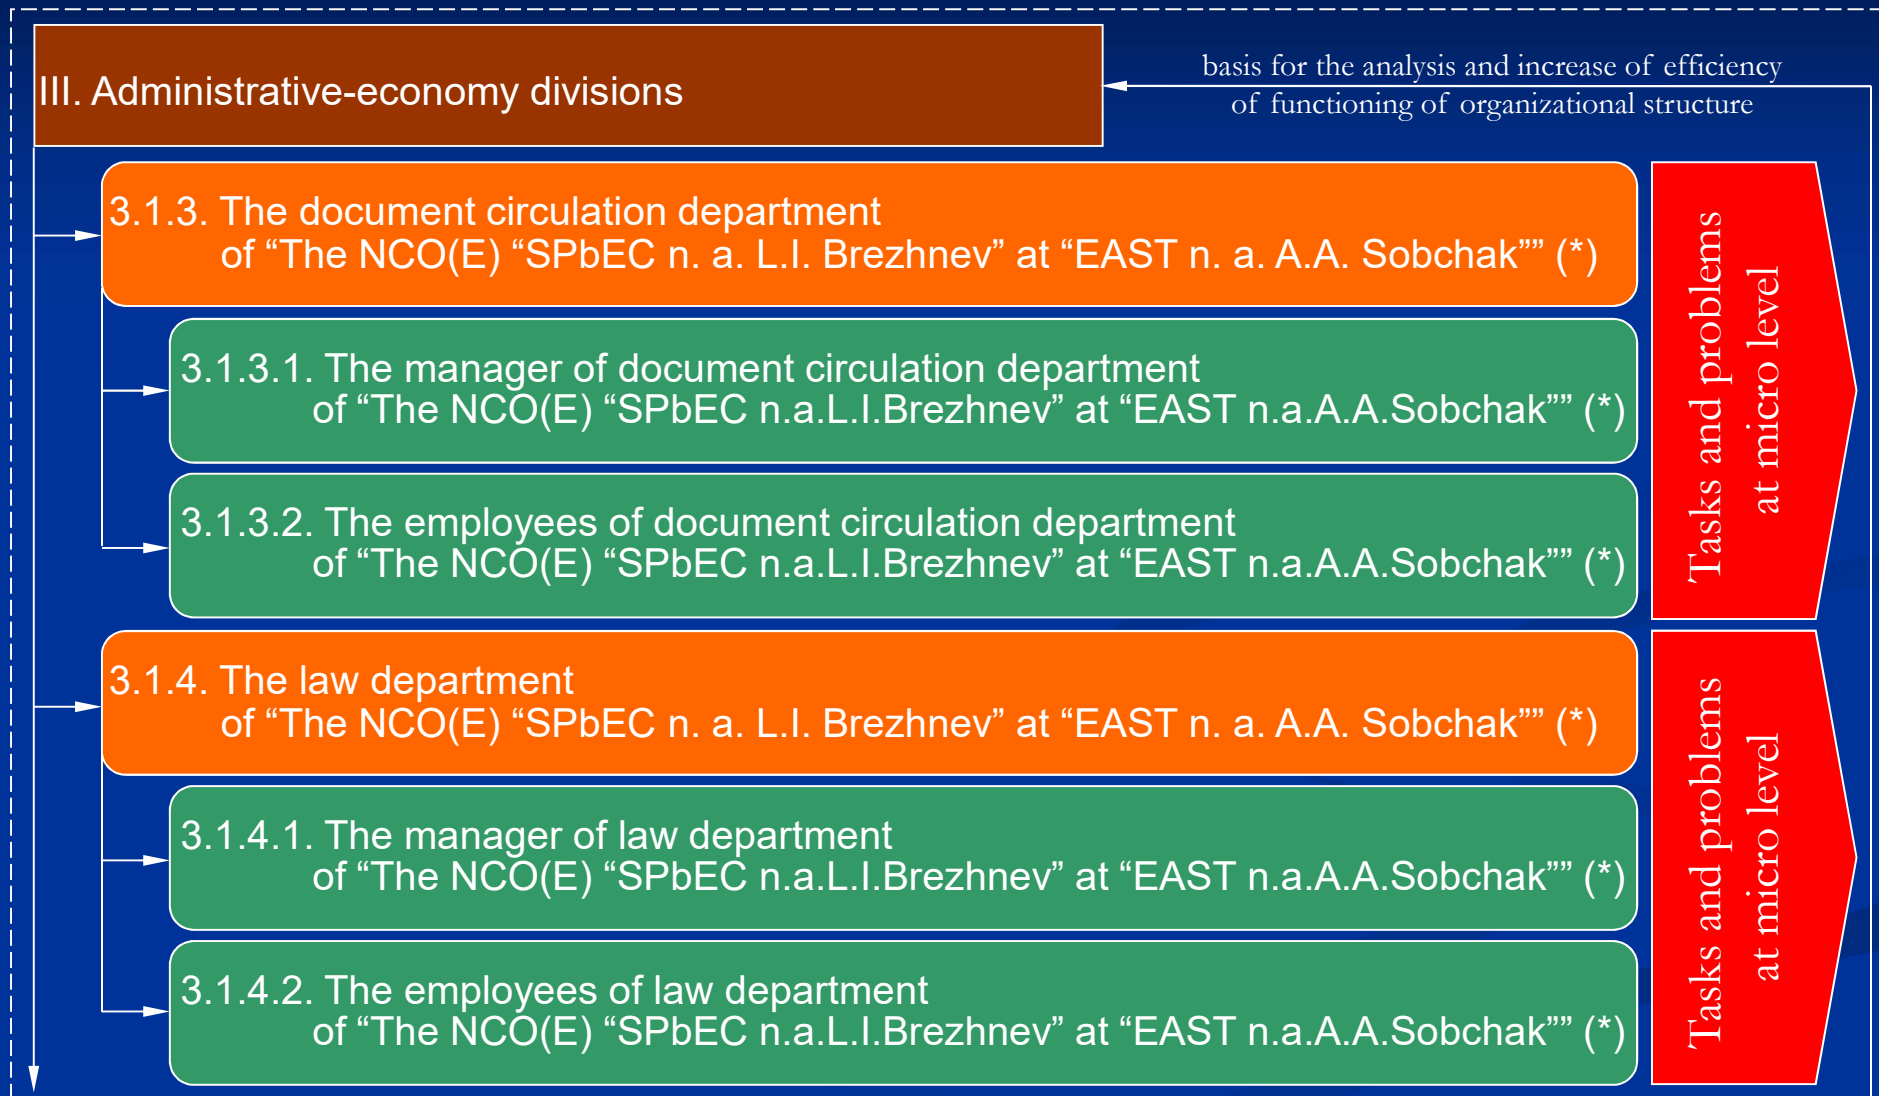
III. Administrative-economy divisions

basis for the analysis and increase of efficiency of functioning of organizational structure

3.1.3. The document circulation department of “The NCO(E) “SPbEC n. a. L.I. Brezhnev” at “EAST n. a. A.A. Sobchak”” (*)

3.1.3.1. The manager of document circulation department of “The NCO(E) “SPbEC n.a.L.I.Brezhnev” at “EAST n.a.A.A.Sobchak”” (*)

3.1.3.2. The employees of document circulation department of “The NCO(E) “SPbEC n.a.L.I.Brezhnev” at “EAST n.a.A.A.Sobchak”” (*)

Tasks and problems at micro level

3.1.4. The law department of “The NCO(E) “SPbEC n. a. L.I. Brezhnev” at “EAST n. a. A.A. Sobchak”” (*)

3.1.4.1. The manager of law department of “The NCO(E) “SPbEC n.a.L.I.Brezhnev” at “EAST n.a.A.A.Sobchak”” (*)

3.1.4.2. The employees of law department of “The NCO(E) “SPbEC n.a.L.I.Brezhnev” at “EAST n.a.A.A.Sobchak”” (*)

Tasks and problems at micro level